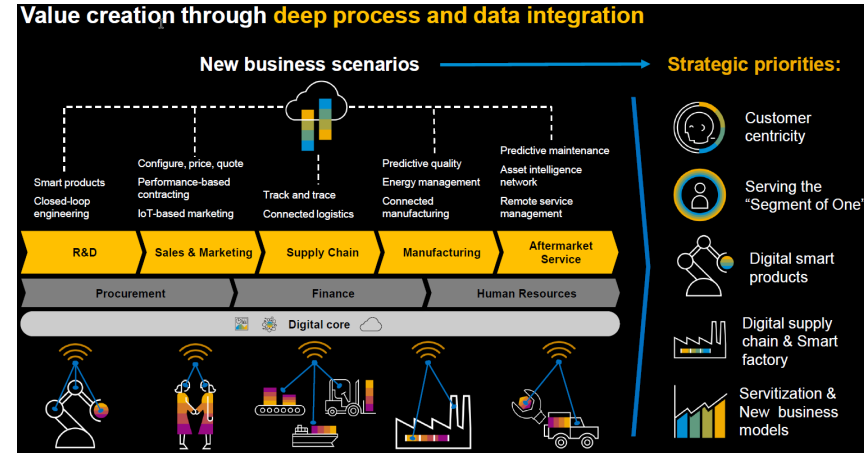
Value creation through deep process and data integration

New business scenarios

Strategic priorities:

Smart products
Closed-loop engineering

Configure, price, quote
Performance-based contracting
IoT-based marketing

Track and trace
Connected logistics

Predictive quality
Energy management
Connected manufacturing

Predictive maintenance
Asset intelligence network
Remote service management

R&D | Sales & Marketing | Supply Chain | Manufacturing | Aftermarket Service

Procurement | Finance | Human Resources

Digital core

Customer centricity

Serving the "Segment of One"

Digital smart products

Digital supply chain & Smart factory

Servitization & New business models